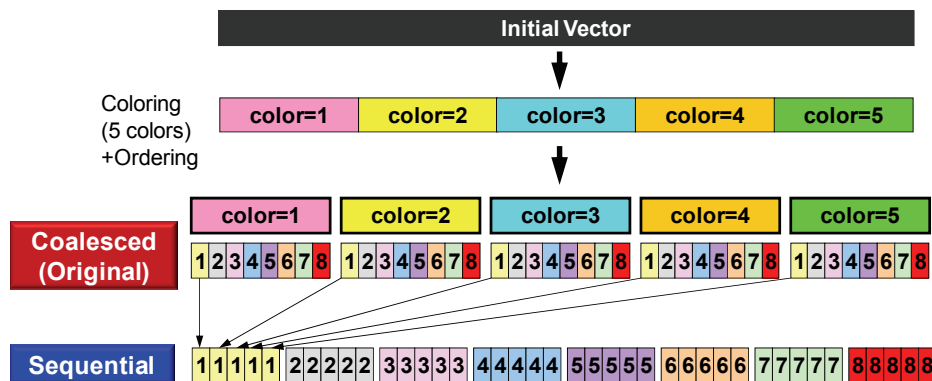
Initial Vector

Coloring (5 colors) +Ordering

| color=1 | color=2 | color=3 | color=4 | color=5 |
|---|---|---|---|---|

| color=1 | color=2 | color=3 | color=4 | color=5 |
|---|---|---|---|---|

Coalesced (Original)

| 1 | 2 | 3 | 4 | 5 | 6 | 7 | 8 | 1 | 2 | 3 | 4 | 5 | 6 | 7 | 8 | 1 | 2 | 3 | 4 | 5 | 6 | 7 | 8 | 1 | 2 | 3 | 4 | 5 | 6 | 7 | 8 | 1 | 2 | 3 | 4 | 5 | 6 | 7 | 8 |
|---|---|---|---|---|---|---|---|---|---|---|---|---|---|---|---|---|---|---|---|---|---|---|---|---|---|---|---|---|---|---|---|---|---|---|---|---|---|---|---|

Sequential

| 1 | 1 | 1 | 1 | 1 | 2 | 2 | 2 | 2 | 2 | 3 | 3 | 3 | 3 | 3 | 4 | 4 | 4 | 4 | 4 | 5 | 5 | 5 | 5 | 5 | 6 | 6 | 6 | 6 | 6 | 7 | 7 | 7 | 7 | 7 | 8 | 8 | 8 | 8 | 8 |
|---|---|---|---|---|---|---|---|---|---|---|---|---|---|---|---|---|---|---|---|---|---|---|---|---|---|---|---|---|---|---|---|---|---|---|---|---|---|---|---|